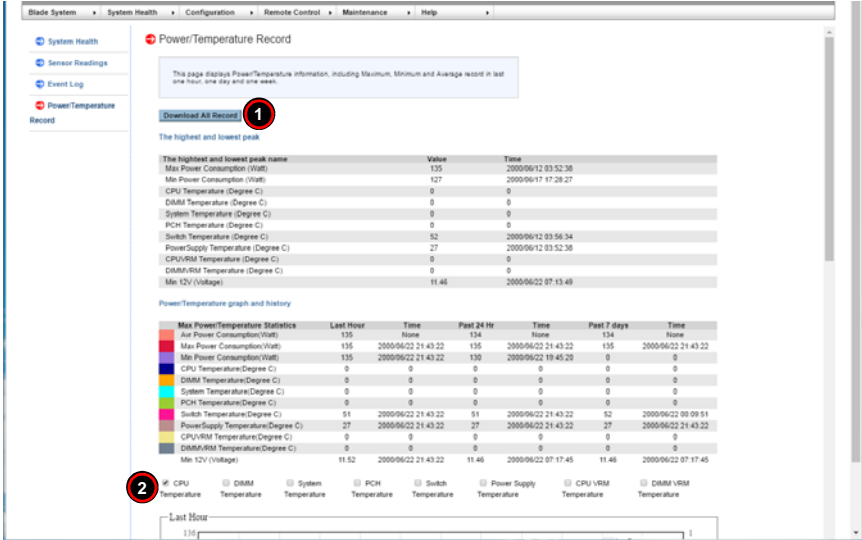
Blade System | System Health | Configuration | Remote Control | Maintenance | Help

System Health
Sensor Readings
Event Log
Power/Temperature Record

Power/Temperature Record

This page displays Power/Temperature information, including Maximum, Minimum and Average record in last one hour, one day and one week.

Download All Record
1

The highest and lowest peak

| The highest and lowest peak name | Value | Time |
|---|---|---|
| Max Power Consumption (Watt) | 135 | 2000/06/12 03:52:38 |
| Min Power Consumption (Watt) | 127 | 2000/06/17 17:28:27 |
| CPU Temperature (Degree C) | 0 | 0 |
| DIMM Temperature (Degree C) | 0 | 0 |
| System Temperature (Degree C) | 0 | 0 |
| PCH Temperature (Degree C) | 0 | 0 |
| Switch Temperature (Degree C) | 52 | 2000/06/12 03:56:34 |
| PowerSupply Temperature (Degree C) | 27 | 2000/06/12 03:52:38 |
| CPUVRM Temperature (Degree C) | 0 | 0 |
| DIMMVRM Temperature (Degree C) | 0 | 0 |
| Min 12V (Voltage) | 11.46 | 2000/06/12 07:13:49 |

Power/Temperature graph and history

| Max Power/Temperature Statistics | Last Hour | Time | Past 24 Hr | Time | Past 7 days | Time |
|---|---|---|---|---|---|---|
| Avr Power Consumption(Watt) | 135 | None | 134 | None | 134 | None |
| Max Power Consumption(Watt) | 135 | 2000/06/22 21:43:22 | 135 | 2000/06/22 21:43:22 | 135 | 2000/06/22 21:43:22 |
| Min Power Consumption(Watt) | 135 | 2000/06/22 21:43:22 | 130 | 2000/06/22 19:45:20 | 0 | 0 |
| CPU Temperature(Degree C) | 0 | 0 | 0 | 0 | 0 | 0 |
| DIMM Temperature(Degree C) | 0 | 0 | 0 | 0 | 0 | 0 |
| System Temperature(Degree C) | 0 | 0 | 0 | 0 | 0 | 0 |
| PCH Temperature(Degree C) | 0 | 0 | 0 | 0 | 0 | 0 |
| Switch Temperature(Degree C) | 51 | 2000/06/22 21:43:22 | 51 | 2000/06/22 21:43:22 | 52 | 2000/06/22 00:09:51 |
| PowerSupply Temperature(Degree C) | 27 | 2000/06/22 21:43:22 | 27 | 2000/06/22 21:43:22 | 27 | 2000/06/22 21:43:22 |
| CPUVRM Temperature(Degree C) | 0 | 0 | 0 | 0 | 0 | 0 |
| DIMMVRM Temperature(Degree C) | 0 | 0 | 0 | 0 | 0 | 0 |
| Min 12V (Voltage) | 11.52 | 2000/06/22 21:43:22 | 11.46 | 2000/06/22 07:17:45 | 11.46 | 2000/06/22 07:17:45 |

2
CPU Temperature | DIMM Temperature | System Temperature | PCH Temperature | Switch Temperature | Power Supply Temperature | CPU VRM Temperature | DIMM VRM Temperature

Last Hour
136
1